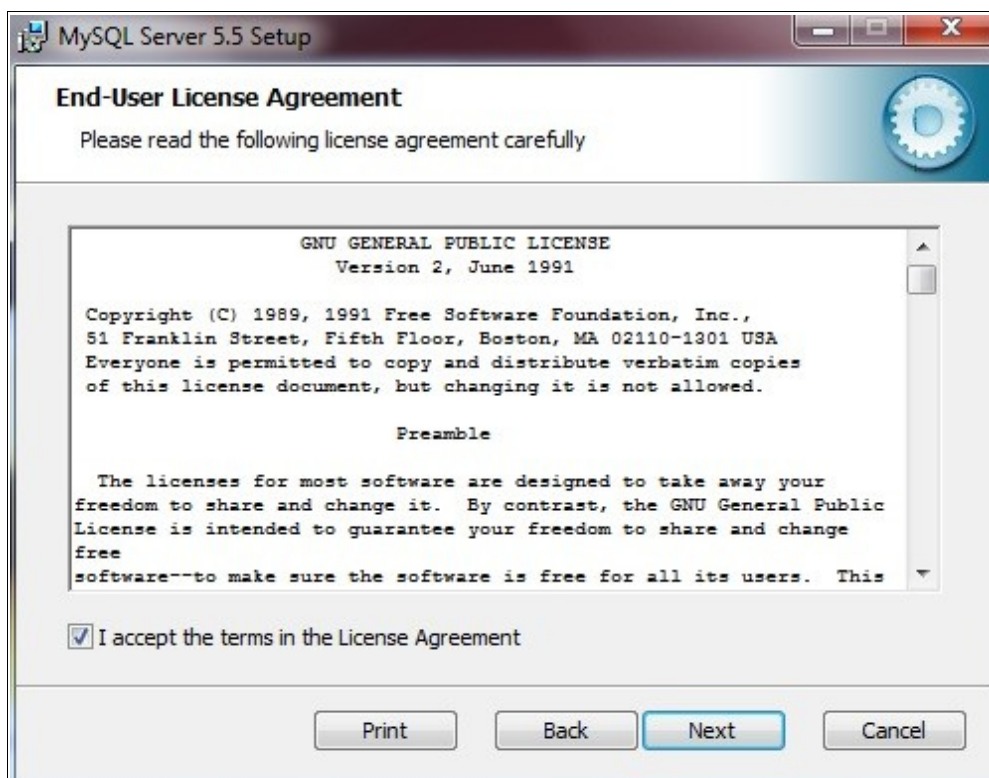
MySQL Server 5.5 Setup

End-User License Agreement

Please read the following license agreement carefully

GNU GENERAL PUBLIC LICENSE
Version 2, June 1991

Copyright (C) 1989, 1991 Free Software Foundation, Inc., 51 Franklin Street, Fifth Floor, Boston, MA 02110-1301 USA Everyone is permitted to copy and distribute verbatim copies of this license document, but changing it is not allowed.

Preamble

The licenses for most software are designed to take away your freedom to share and change it. By contrast, the GNU General Public License is intended to guarantee your freedom to share and change free
software--to make sure the software is free for all its users. This

I accept the terms in the License Agreement

Print Back Next Cancel